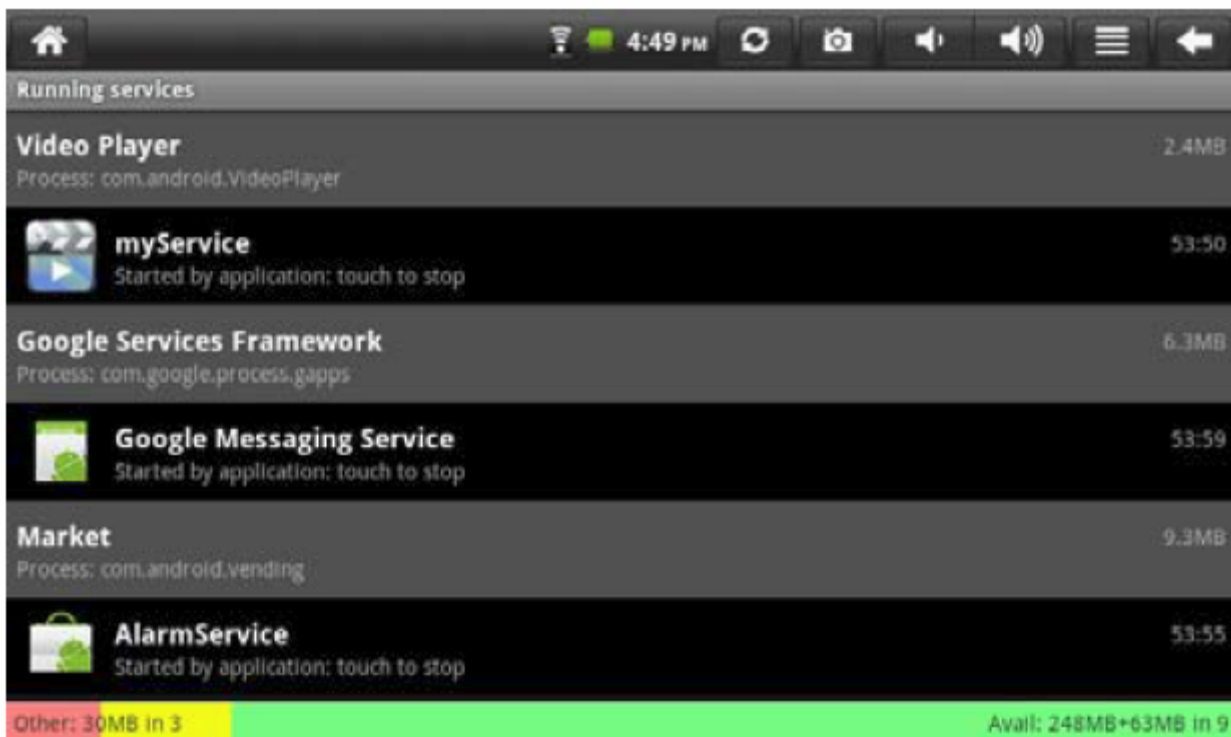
4:49 PM

Running services

Video Player
Process: com.android.VideoPlayer
2.4MB

mySservice
Started by application: touch to stop
53:50

Google Services Framework
Process: com.google.process.gapps
6.3MB

Google Messaging Service
Started by application: touch to stop
53:59

Market
Process: com.android.vending
9.3MB

AlarmService
Started by application: touch to stop
53:55

Other: 30MB in 3
Avail: 248MB+63MB in 9